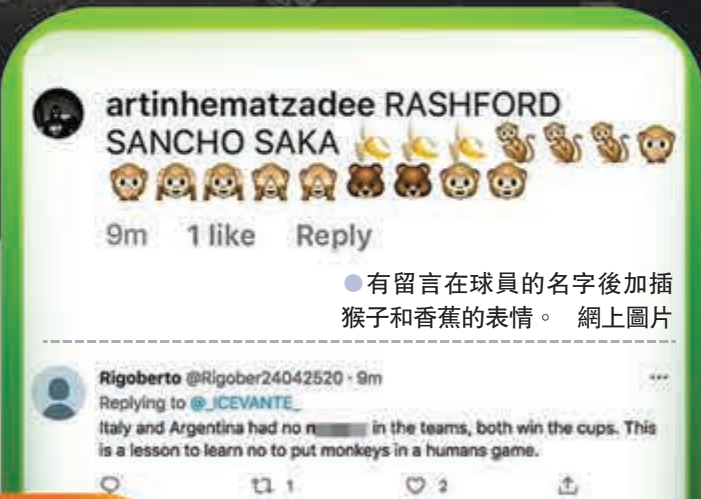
artinhematzadee RASHFORD SANCHO SAKA 🍌🍌🍌🐒🐒🐒🐵🙈🙉🙉🙊🙈🐻🐻🐵🐵

9m 1 like Reply

●有留言在球員的名字後加插猴子和香蕉的表情。 網上圖片

Rigoberto @Rigober24042520 · 9m
Replying to @_ICEVANTE_
Italy and Argentina had no n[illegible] in the teams, both win the cups. This is a lesson to learn no to put monkeys in a humans game.

1 2